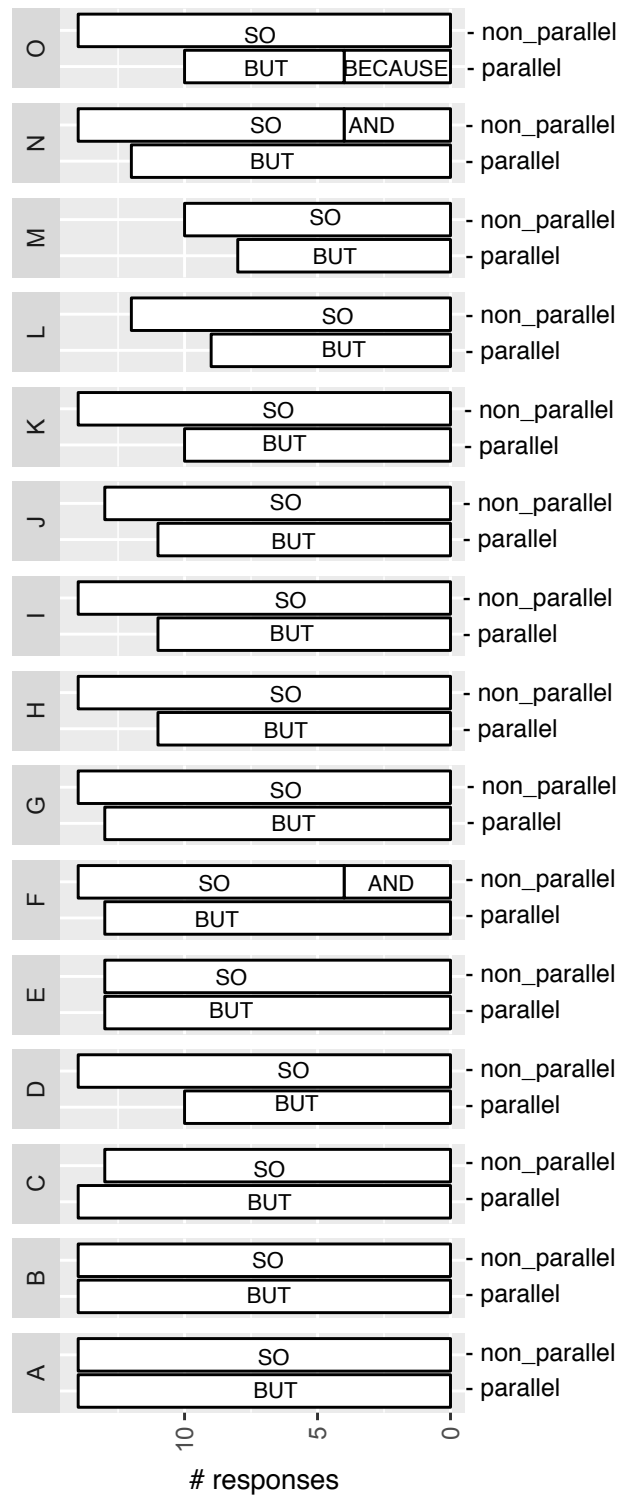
O
SO
BUT
BECAUSE
- non_parallel
- parallel

N
SO
AND
BUT
- non_parallel
- parallel

M
SO
BUT
- non_parallel
- parallel

L
SO
BUT
- non_parallel
- parallel

K
SO
BUT
- non_parallel
- parallel

J
SO
BUT
- non_parallel
- parallel

I
SO
BUT
- non_parallel
- parallel

H
SO
BUT
- non_parallel
- parallel

G
SO
BUT
- non_parallel
- parallel

F
SO
AND
BUT
- non_parallel
- parallel

E
SO
BUT
- non_parallel
- parallel

D
SO
BUT
- non_parallel
- parallel

C
SO
BUT
- non_parallel
- parallel

B
SO
BUT
- non_parallel
- parallel

A
SO
BUT
- non_parallel
- parallel

10
5
0

# responses